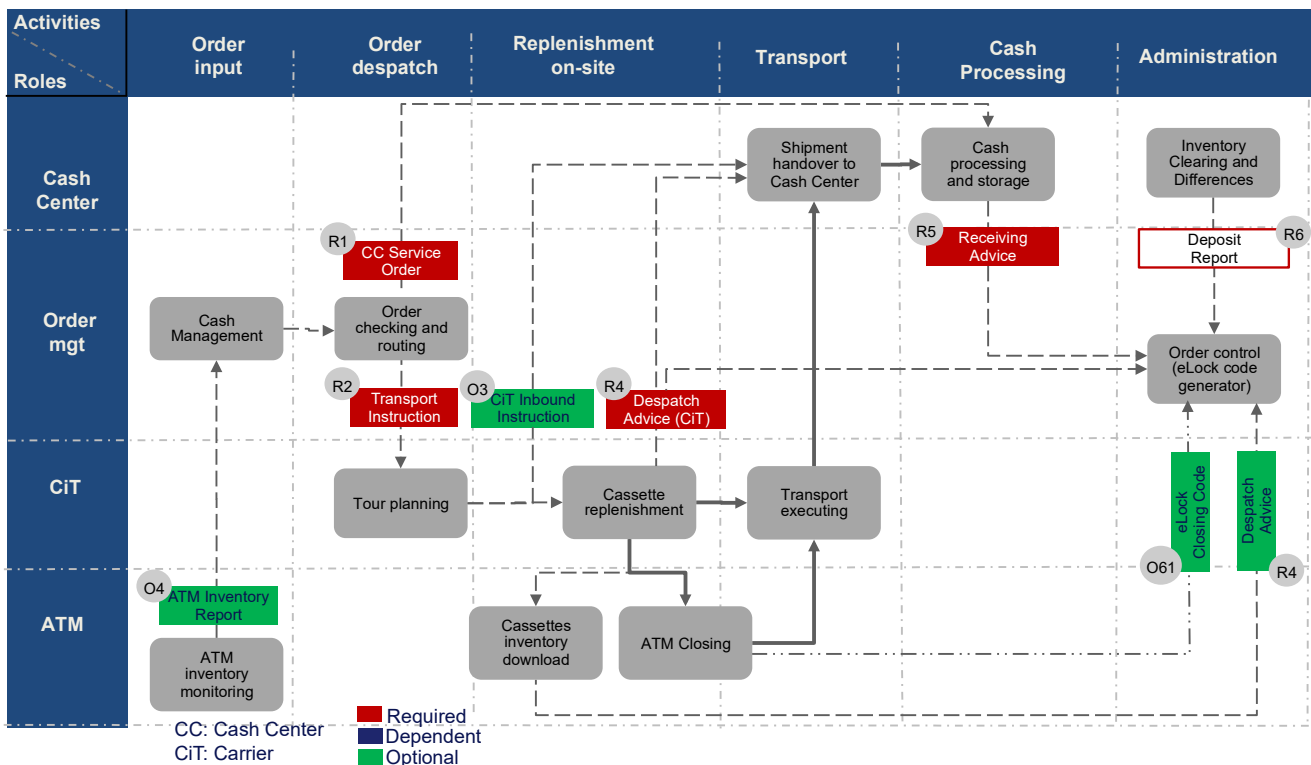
Activities

Roles

Order input

Order despatch

Replenishment on-site

Transport

Cash Processing

Administration

Cash Center

Order mgt

CiT

ATM

Shipment handover to Cash Center

Cash processing and storage

Inventory Clearing and Differences

R1

CC Service Order

R5

Receiving Advice

Deposit Report

R6

Cash Management

Order checking and routing

Order control (eLock code generator)

R2

Transport Instruction

O3

CiT Inbound Instruction

R4

Despatch Advice (CiT)

Tour planning

Cassette replenishment

Transport executing

eLock Closing Code

Despatch Advice

O61

R4

O4

ATM Inventory Report

ATM inventory monitoring

Cassettes inventory download

ATM Closing

CC: Cash Center
CiT: Carrier

Required
Dependent
Optional